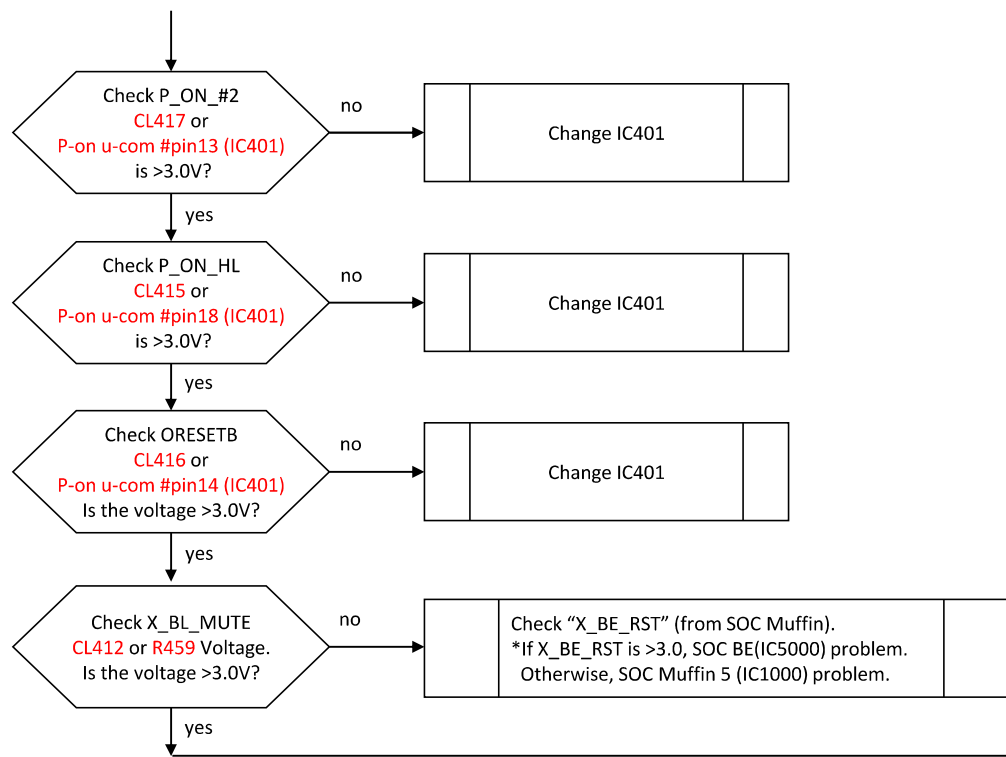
Check P_ON_#2
CL417 or
P-on u-com #pin13 (IC401)
is >3.0V?

no

Change IC401

yes

Check P_ON_HL
CL415 or
P-on u-com #pin18 (IC401)
is >3.0V?

no

Change IC401

yes

Check ORESETB
CL416 or
P-on u-com #pin14 (IC401)
Is the voltage >3.0V?

no

Change IC401

yes

Check X_BL_MUTE
CL412 or R459 Voltage.
Is the voltage >3.0V?

no

Check "X_BE_RST" (from SOC Muffin).
*If X_BE_RST is >3.0, SOC BE(IC5000) problem.
Otherwise, SOC Muffin 5 (IC1000) problem.

yes